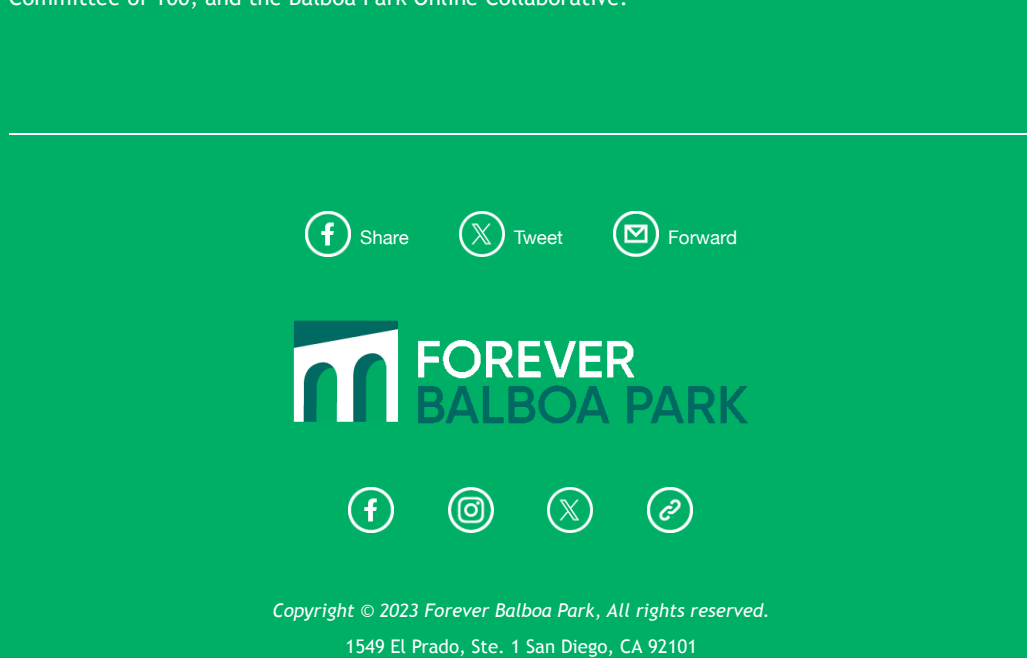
Committee of 100, and the Balboa Park Online Collaborative.

Share Tweet Forward

FOREVER
BALBOA PARK

Copyright © 2023 Forever Balboa Park, All rights reserved.
1549 El Prado, Ste. 1 San Diego, CA 92101